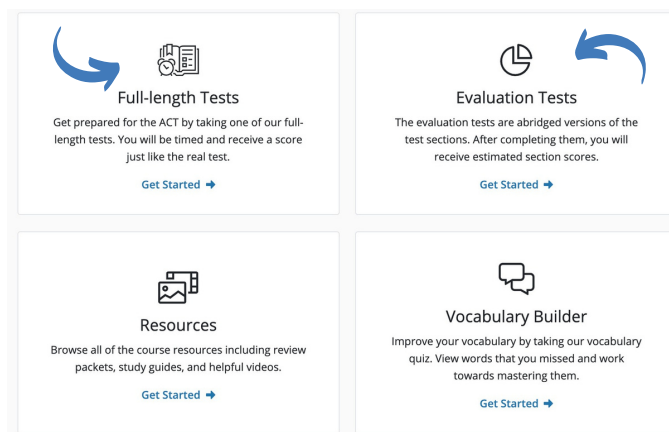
Full-length Tests

Get prepared for the ACT by taking one of our full-length tests. You will be timed and receive a score just like the real test.

Get Started ➡

Evaluation Tests

The evaluation tests are abridged versions of the test sections. After completing them, you will receive estimated section scores.

Get Started ➡

Resources

Browse all of the course resources including review packets, study guides, and helpful videos.

Get Started ➡

Vocabulary Builder

Improve your vocabulary by taking our vocabulary quiz. View words that you missed and work towards mastering them.

Get Started ➡